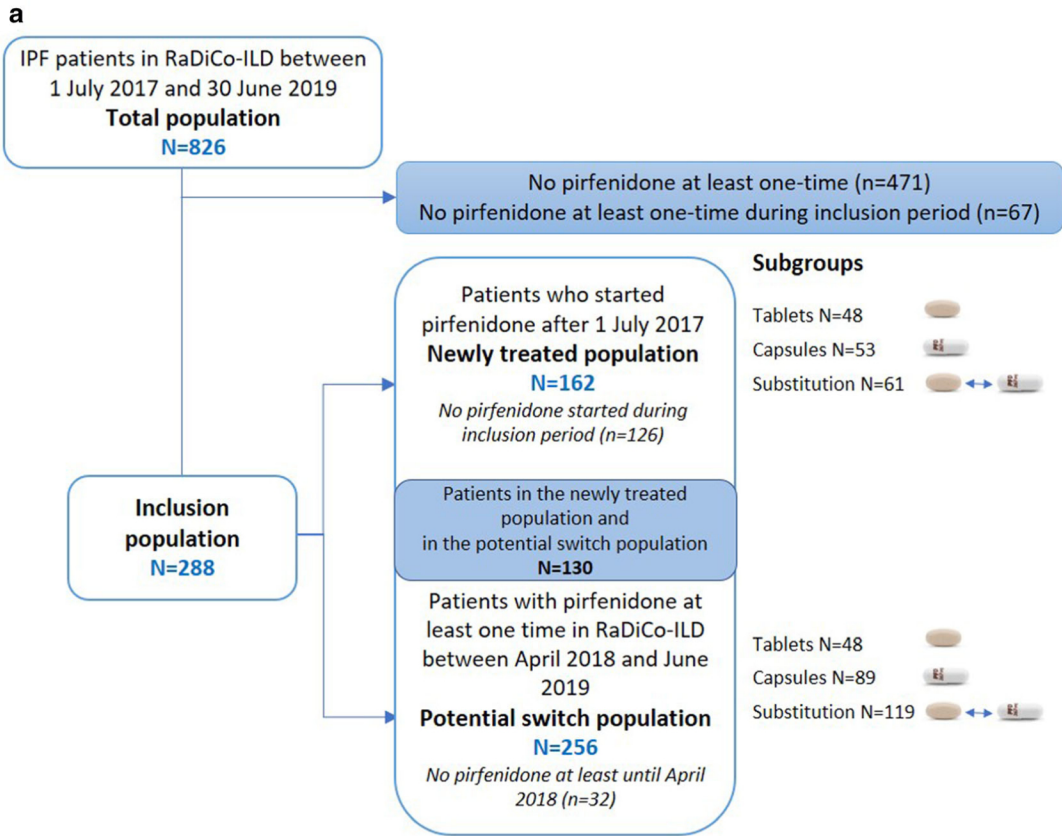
a

IPF patients in RaDiCo-ILD between 1 July 2017 and 30 June 2019
**Total population**
N=826

No pirfenidone at least one-time (n=471)
No pirfenidone at least one-time during inclusion period (n=67)

Patients who started pirfenidone after 1 July 2017
**Newly treated population**
N=162
*No pirfenidone started during inclusion period (n=126)*

Subgroups
Tablets N=48
Capsules N=53
Substitution N=61

Inclusion population
N=288

Patients in the newly treated population and in the potential switch population
N=130

Patients with pirfenidone at least one time in RaDiCo-ILD between April 2018 and June 2019
**Potential switch population**
N=256
*No pirfenidone at least until April 2018 (n=32)*

Tablets N=48
Capsules N=89
Substitution N=119